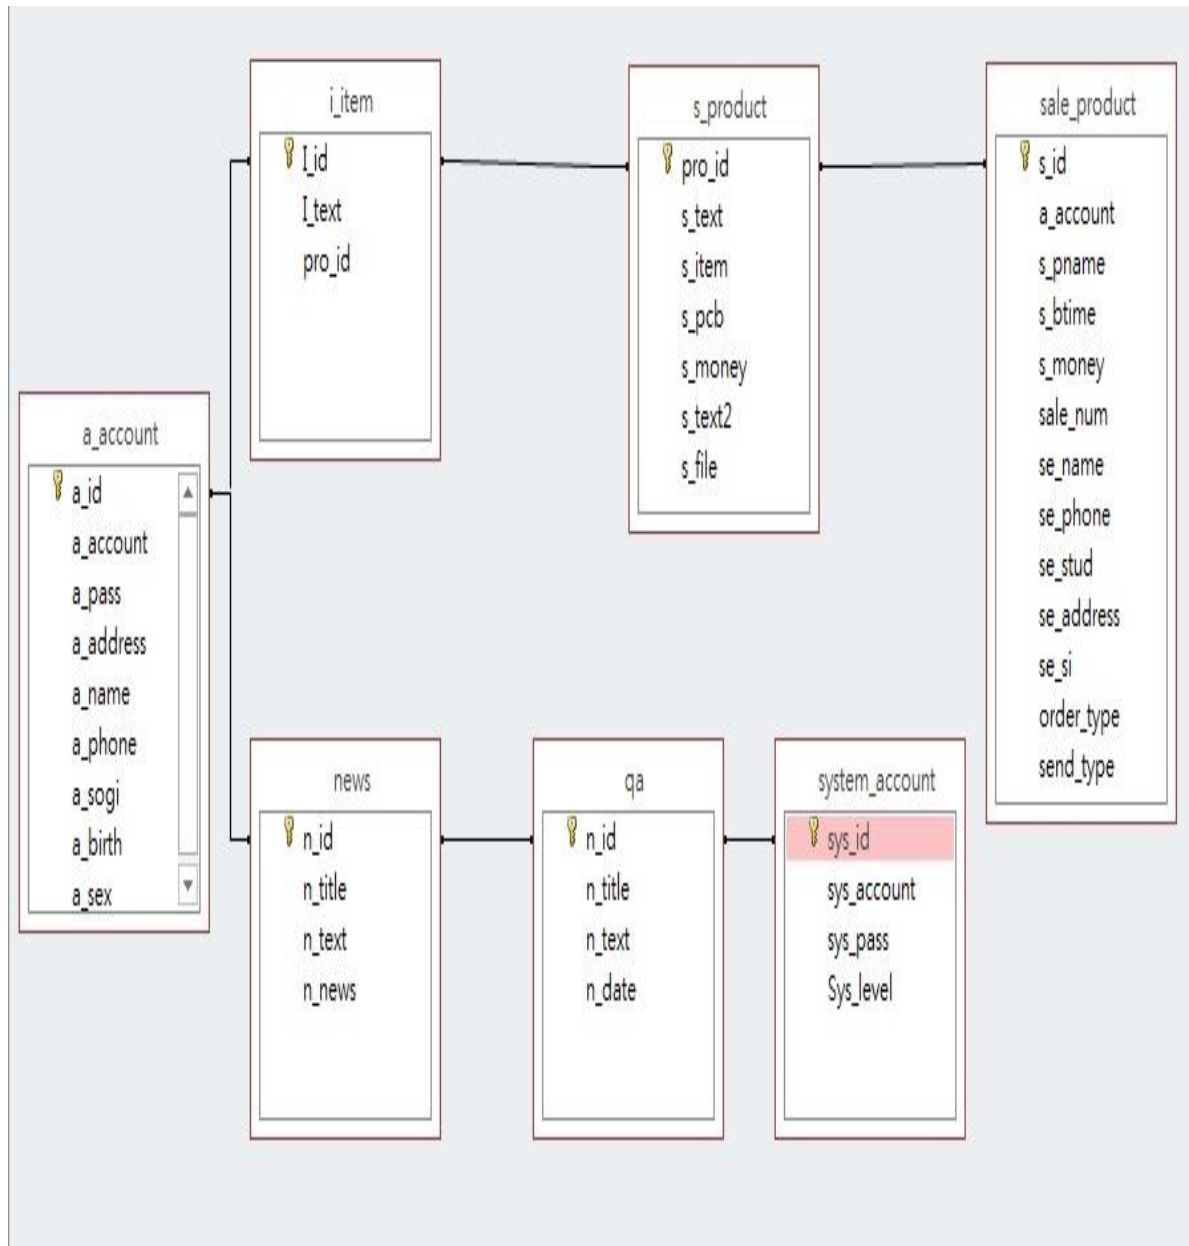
i_item
I_id
I_text
pro_id

s_product
pro_id
s_text
s_item
s_pcb
s_money
s_text2
s_file

sale_product
s_id
a_account
s_pname
s_btime
s_money
sale_num
se_name
se_phone
se_stud
se_address
se_si
order_type
send_type

a_account
a_id
a_account
a_pass
a_address
a_name
a_phone
a_sogi
a_birth
a_sex

news
n_id
n_title
n_text
n_news

qa
n_id
n_title
n_text
n_date

system_account
sys_id
sys_account
sys_pass
Sys_level